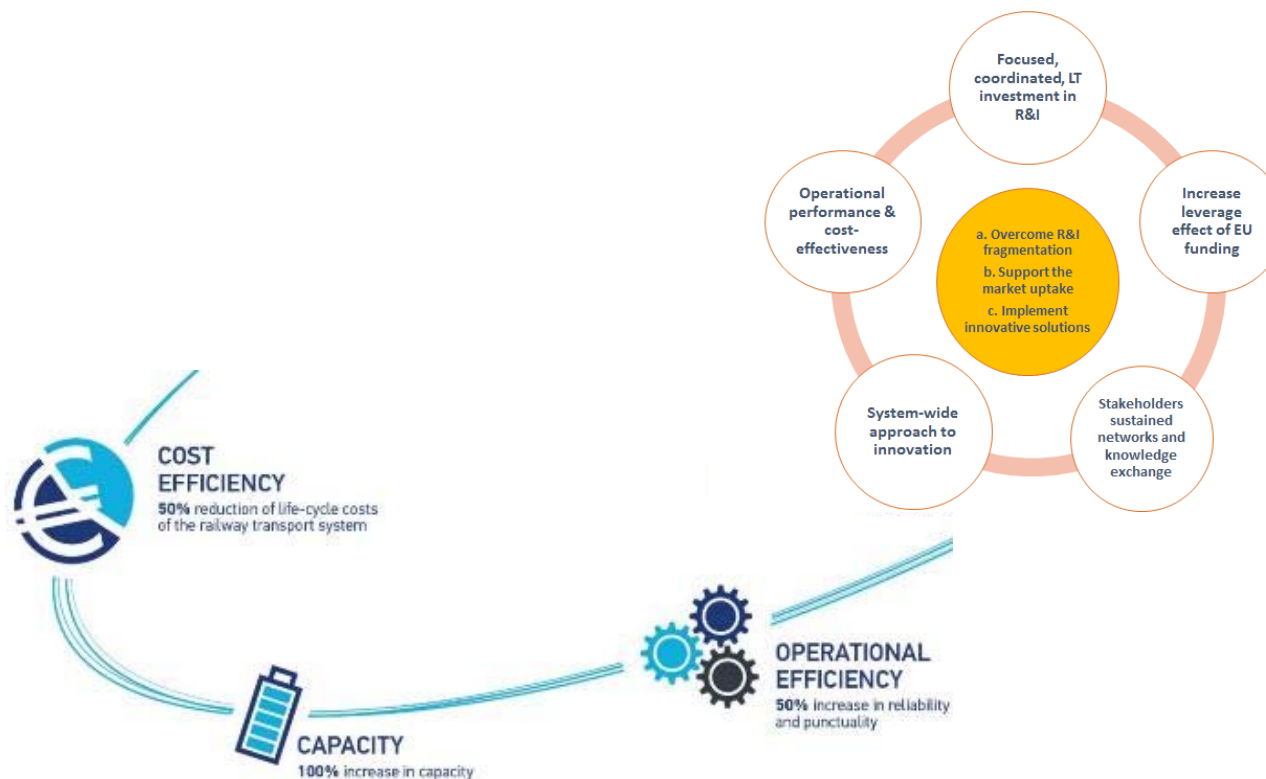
Focused, coordinated, LT investment in R&I

Increase leverage effect of EU funding

Stakeholders sustained networks and knowledge exchange

System-wide approach to innovation

Operational performance & cost-effectiveness

a. Overcome R&I fragmentation
b. Support the market uptake
c. Implement innovative solutions

COST EFFICIENCY
50% reduction of life-cycle costs of the railway transport system

CAPACITY
100% increase in capacity

OPERATIONAL EFFICIENCY
50% increase in reliability and punctuality